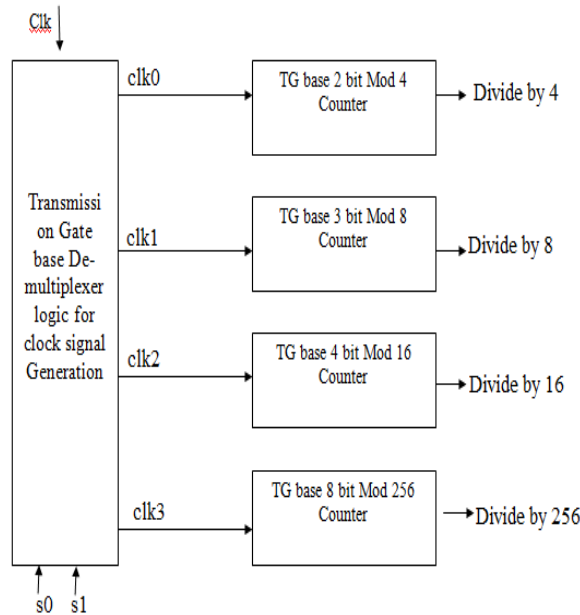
Clk

Transmissi on Gate base De-multiplexer logic for clock signal Generation

clk0

TG base 2 bit Mod 4 Counter

Divide by 4

clk1

TG base 3 bit Mod 8 Counter

Divide by 8

clk2

TG base 4 bit Mod 16 Counter

Divide by 16

clk3

TG base 8 bit Mod 256 Counter

Divide by 256

s0 s1